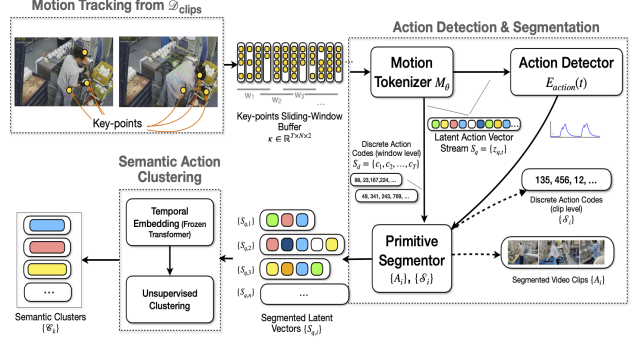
Motion Tracking from $\mathscr{D}_{\text{clips}}$

Key-points

$W_1$ $W_2$ $W_3$ ...

Key-points Sliding-Window Buffer
$\boldsymbol{\kappa} \in \mathbb{R}^{T \times N \times 2}$

Action Detection & Segmentation

Motion Tokenizer $M_\theta$

Action Detector $E_{action}(t)$

Latent Action Vector Stream $S_\varphi = \{z_{\varphi,t}\}$

Discrete Action Codes (window level) $S_d = \{c_1, c_2, \ldots, c_T\}$

98, 23,167,224, ...

49, 341, 243, 768, ...

135, 456, 12, ...

Discrete Action Codes (clip level) $\{\mathcal{S}_i\}$

Primitive Segmentor
$\{A_i\}, \{\mathcal{S}_i\}$

Segmented Video Clips $\{A_i\}$

Semantic Action Clustering

Temporal Embedding (Frozen Transformer)

Unsupervised Clustering

$\{S_{\varphi,1}\}$
$\{S_{\varphi,2}\}$
$\{S_{\varphi,3}\}$
$\{S_{\varphi,n}\}$

...

Segmented Latent Vectors $\{S_{\varphi,i}\}$

...

Semantic Clusters $\{\mathscr{C}_k\}$